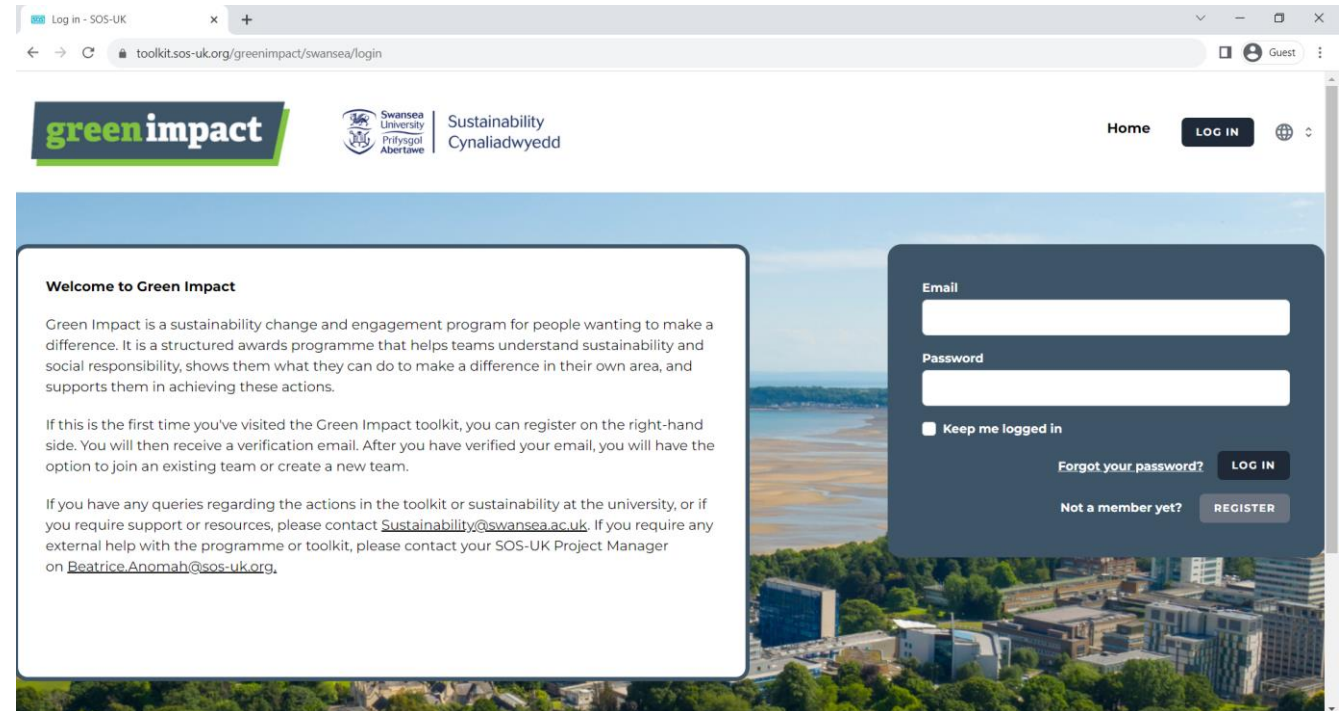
Log in - SOS-UK

toolkit.sos-uk.org/greenimpact/swansea/login

Guest

greenimpact

Swansea University Prifysgol Abertawe

Sustainability Cynaliadwyedd

Home

LOG IN

Welcome to Green Impact

Green Impact is a sustainability change and engagement program for people wanting to make a difference. It is a structured awards programme that helps teams understand sustainability and social responsibility, shows them what they can do to make a difference in their own area, and supports them in achieving these actions.

If this is the first time you've visited the Green Impact toolkit, you can register on the right-hand side. You will then receive a verification email. After you have verified your email, you will have the option to join an existing team or create a new team.

If you have any queries regarding the actions in the toolkit or sustainability at the university, or if you require support or resources, please contact Sustainability@swansea.ac.uk. If you require any external help with the programme or toolkit, please contact your SOS-UK Project Manager on Beatrice.Anomah@sos-uk.org.

Email

Password

Keep me logged in

Forgot your password?

LOG IN

Not a member yet?

REGISTER